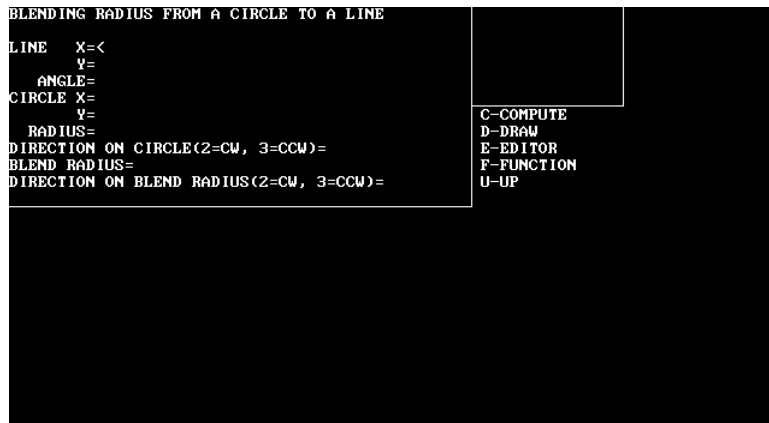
BLENDING RADIUS FROM A CIRCLE TO A LINE

LINE X=<
Y=
ANGLE=
CIRCLE X=
Y=
RADIUS=
DIRECTION ON CIRCLE(2=CW, 3=CCW)=
BLEND RADIUS=
DIRECTION ON BLEND RADIUS(2=CW, 3=CCW)=

C-COMPUTE
D-DRAW
E-EDITOR
F-FUNCTION
U-UP